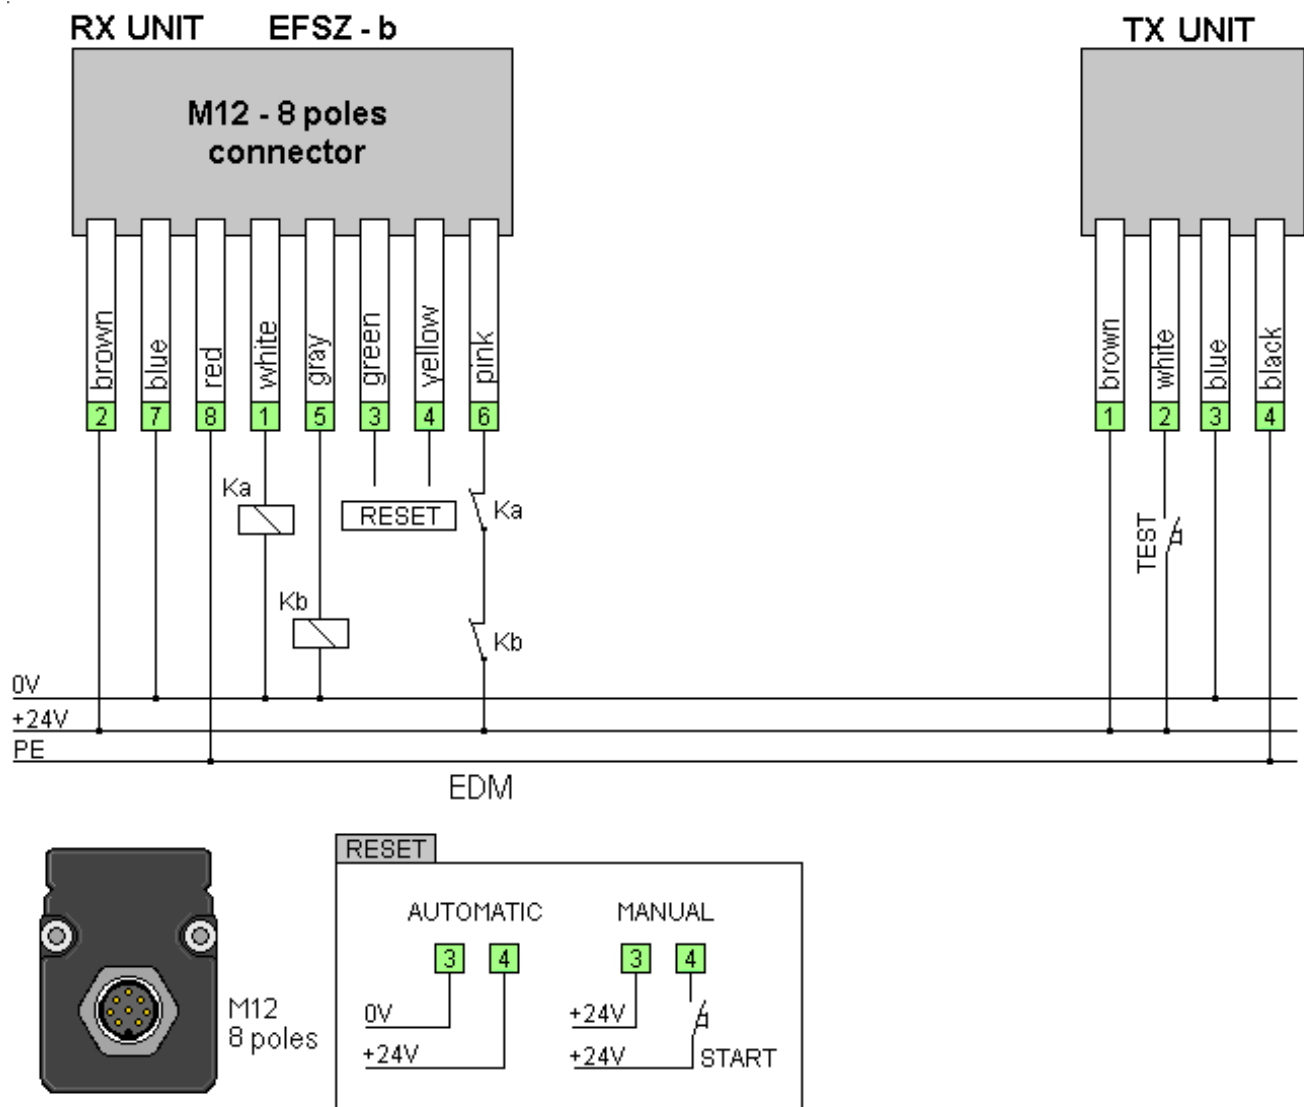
RX UNIT EFSZ - b

M12 - 8 poles connector

brown
2
blue
7
red
8
white
1
gray
5
green
3
yellow
4
pink
6

Ka
RESET
Ka
Kb
Kb

TX UNIT

brown
1
white
2
blue
3
black
4

TEST

0V
+24V
PE

EDM

M12
8 poles

RESET

AUTOMATIC
3
4
0V
+24V

MANUAL
3
4
+24V
+24V
START